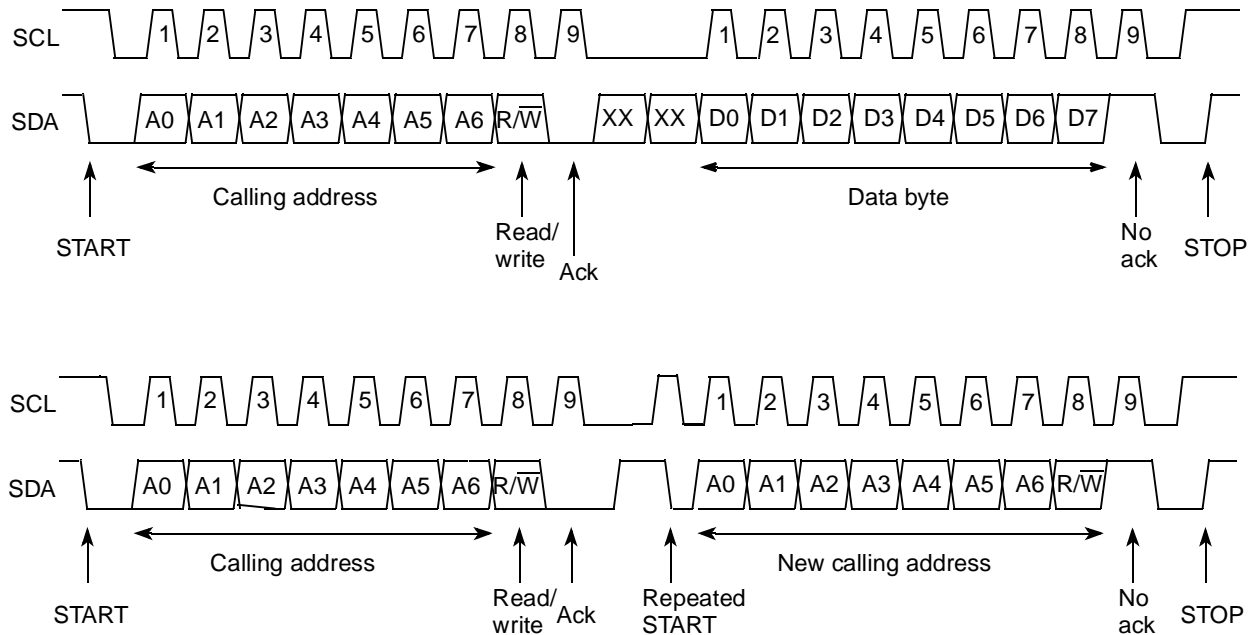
SCL 1 2 3 4 5 6 7 8 9 1 2 3 4 5 6 7 8 9

SDA A0 A1 A2 A3 A4 A5 A6 R/$\overline{W}$ XX XX D0 D1 D2 D3 D4 D5 D6 D7

Calling address

Data byte

START

Read/ write

Ack

No ack

STOP

SCL 1 2 3 4 5 6 7 8 9 1 2 3 4 5 6 7 8 9

SDA A0 A1 A2 A3 A4 A5 A6 R/$\overline{W}$ A0 A1 A2 A3 A4 A5 A6 R/$\overline{W}$

Calling address

New calling address

START

Read/ write

Ack

Repeated START

No ack

STOP